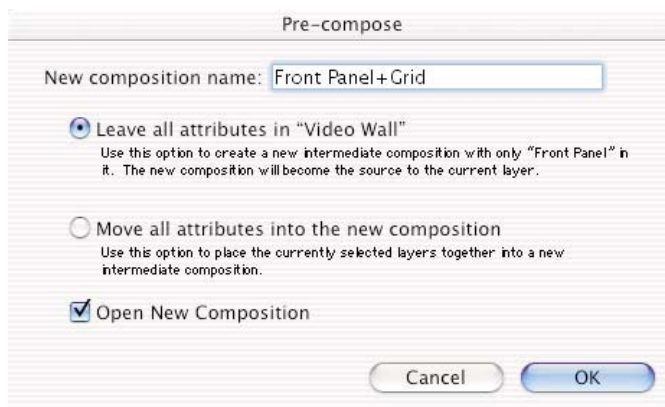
Pre-compose

New composition name: Front Panel+Grid

Leave all attributes in "Video Wall"
Use this option to create a new intermediate composition with only "Front Panel" in it. The new composition will become the source to the current layer.

Move all attributes into the new composition
Use this option to place the currently selected layers together into a new intermediate composition.

Open New Composition

Cancel OK